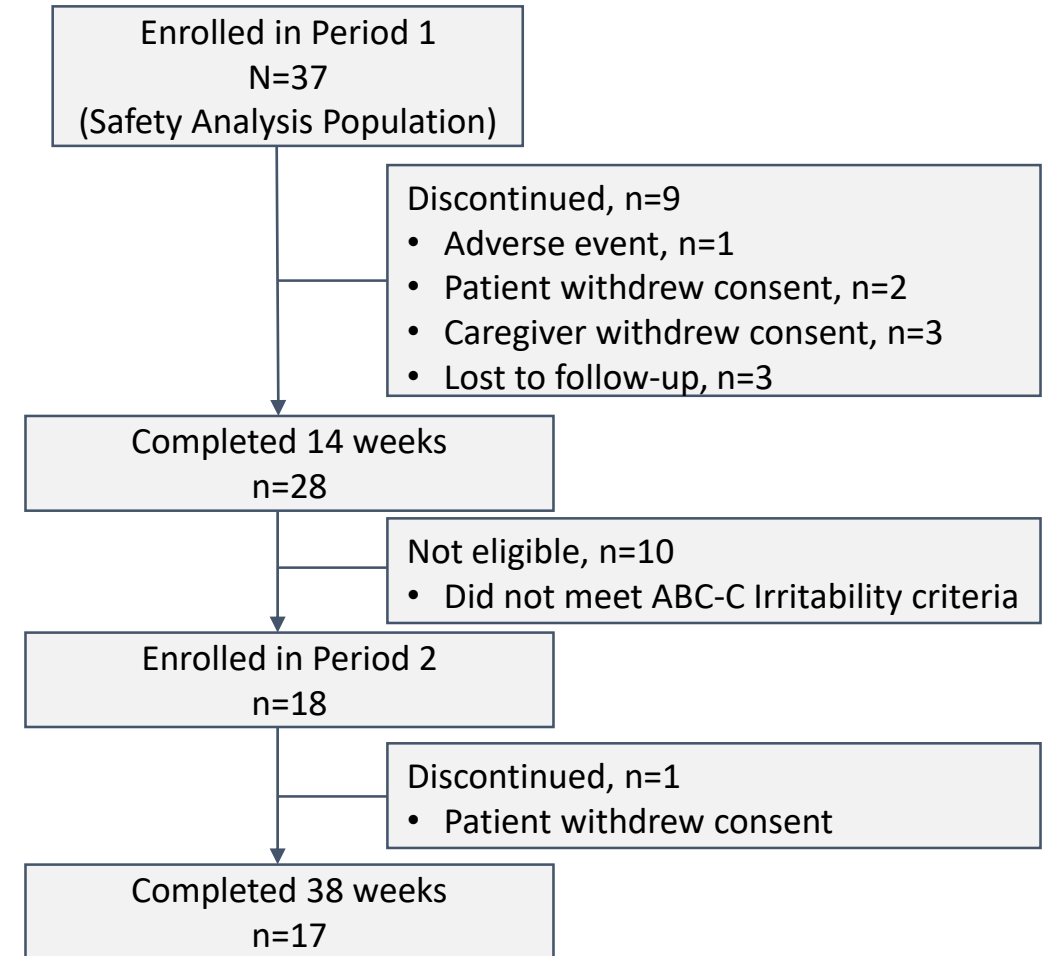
Enrolled in Period 1
N=37
(Safety Analysis Population)

Discontinued, n=9
• Adverse event, n=1
• Patient withdrew consent, n=2
• Caregiver withdrew consent, n=3
• Lost to follow-up, n=3

Completed 14 weeks
n=28

Not eligible, n=10
• Did not meet ABC-C Irritability criteria

Enrolled in Period 2
n=18

Discontinued, n=1
• Patient withdrew consent

Completed 38 weeks
n=17